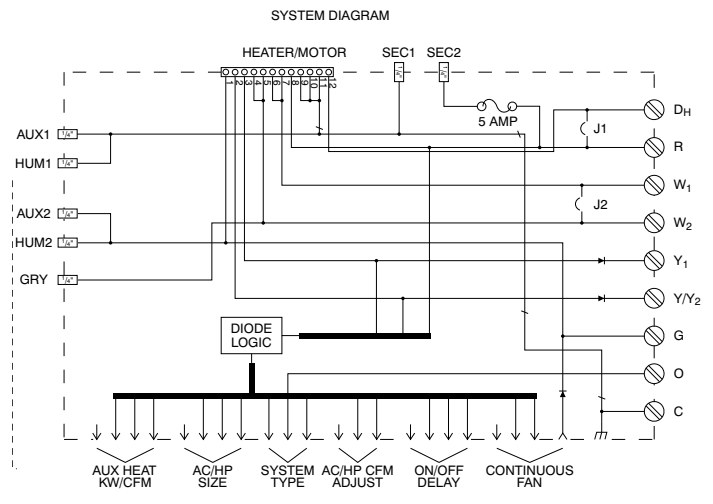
SYSTEM DIAGRAM

HEATER/MOTOR

SEC1

SEC2

5 AMP

J1

J2

AUX1

HUM1

AUX2

HUM2

GRY

$D_H$

R

$W_1$

$W_2$

$Y_1$

$Y/Y_2$

G

O

C

DIODE LOGIC

AUX HEAT KW/CFM

AC/HP SIZE

SYSTEM TYPE

AC/HP CFM ADJUST

ON/OFF DELAY

CONTINUOUS FAN